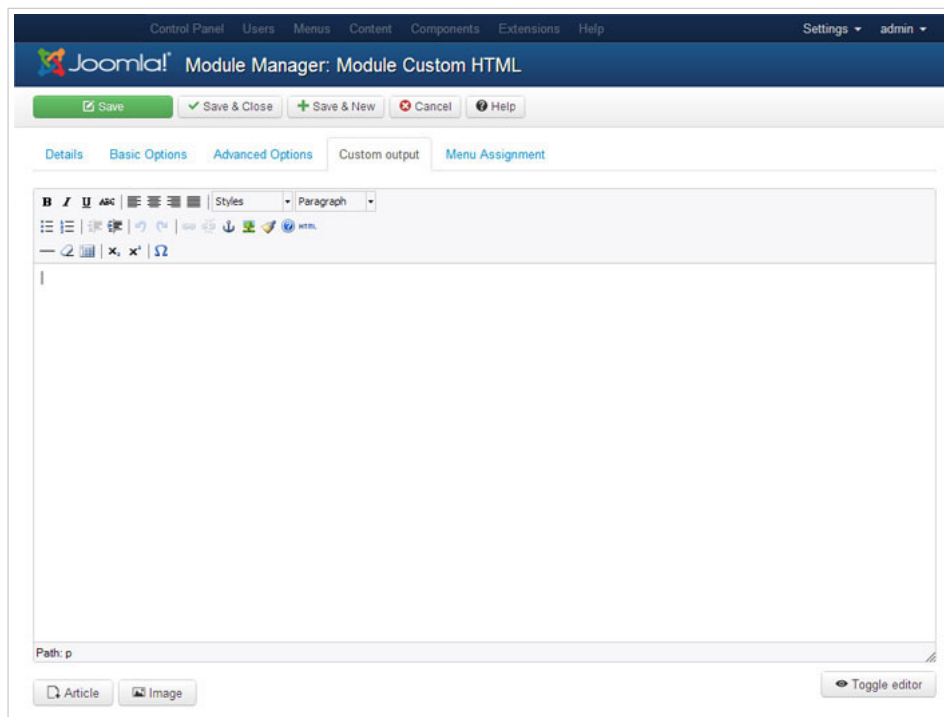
Control Panel Users Menus Content Components Extensions Help Settings ▾ admin ▾

Joomla! Module Manager: Module Custom HTML

Save ✔ Save & Close + Save & New Cancel Help

Details Basic Options Advanced Options Custom output Menu Assignment

B I U ABC Styles Paragraph

HTML

$x_2$ $x^2$ Ω

Path: p

Article Image

Toggle editor